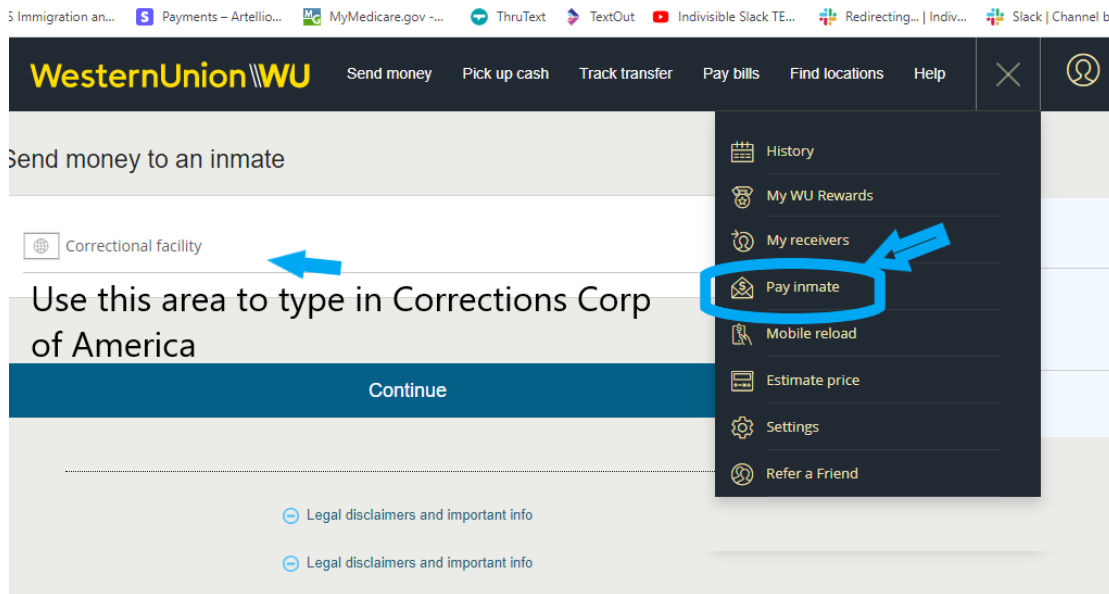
S Immigration an... Payments – Artellio... MyMedicare.gov -... ThruText TextOut Indivisible Slack TE... Redirecting... | Indiv... Slack | Channel b

WesternUnion\\WU Send money Pick up cash Track transfer Pay bills Find locations Help

Send money to an inmate

Correctional facility

Use this area to type in Corrections Corp of America

Continue

History
My WU Rewards
My receivers
Pay inmate
Mobile reload
Estimate price
Settings
Refer a Friend

Legal disclaimers and important info

Legal disclaimers and important info